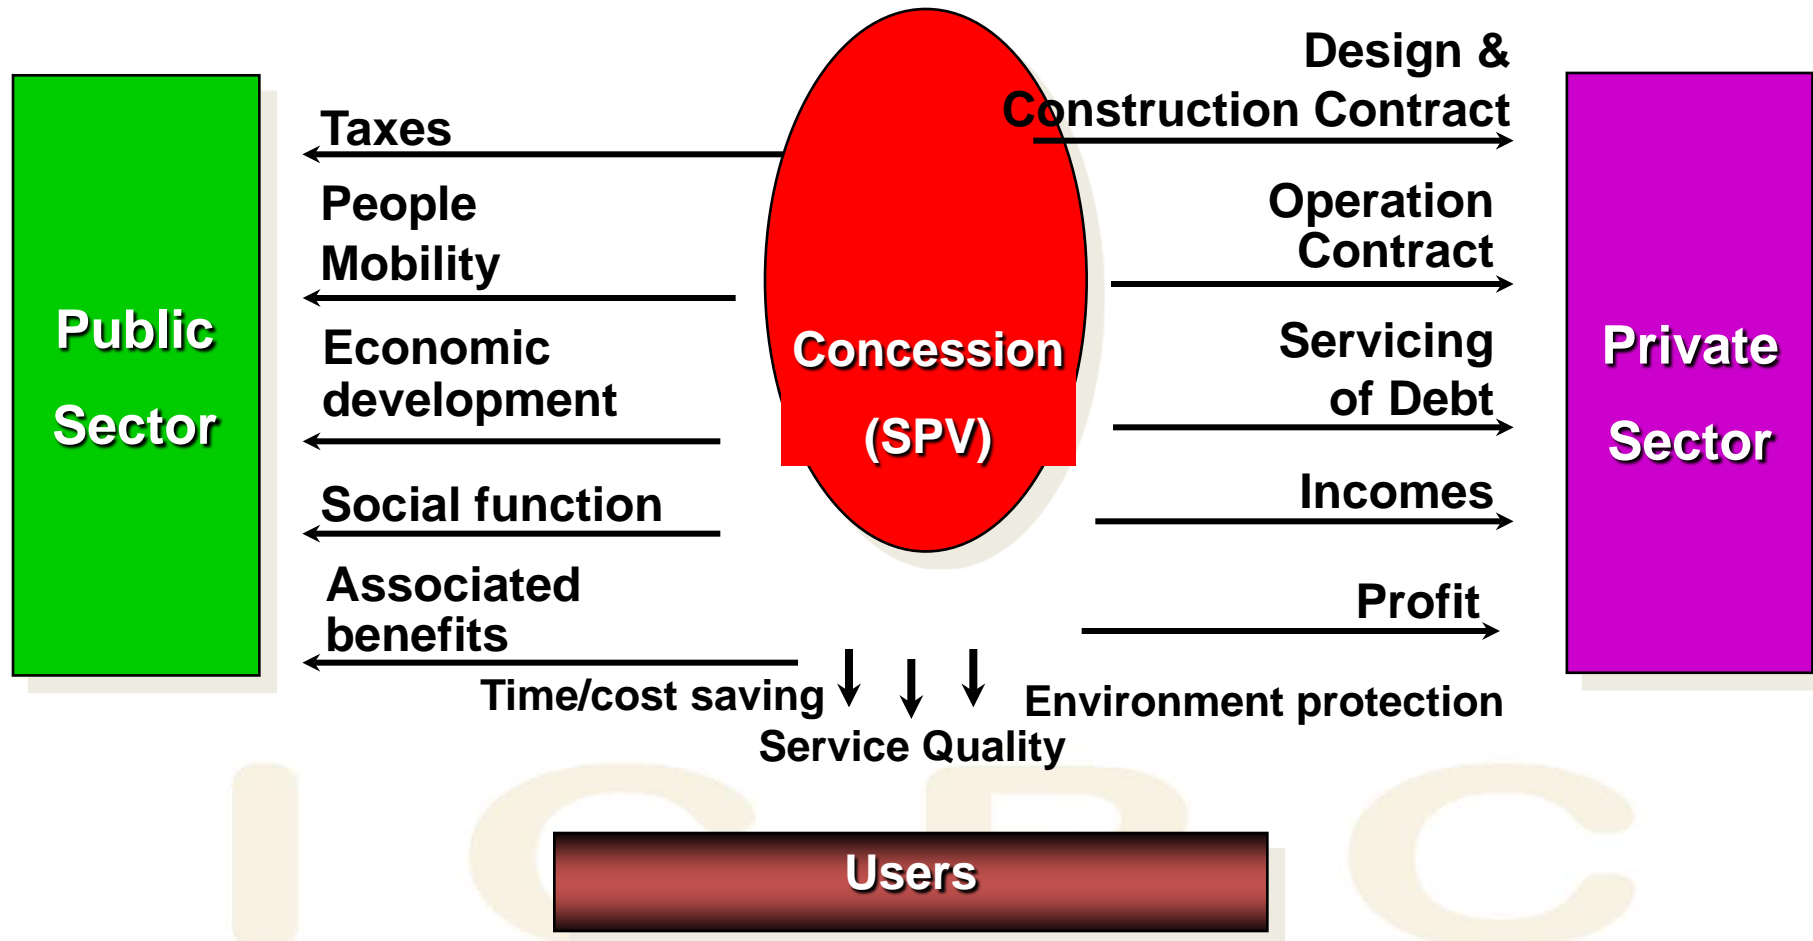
Public Sector

Taxes

People Mobility

Economic development

Social function

Associated benefits

Concession (SPV)

Design & Construction Contract

Operation Contract

Servicing of Debt

Incomes

Profit

Private Sector

Time/cost saving

Service Quality

Environment protection

ICPC

Users